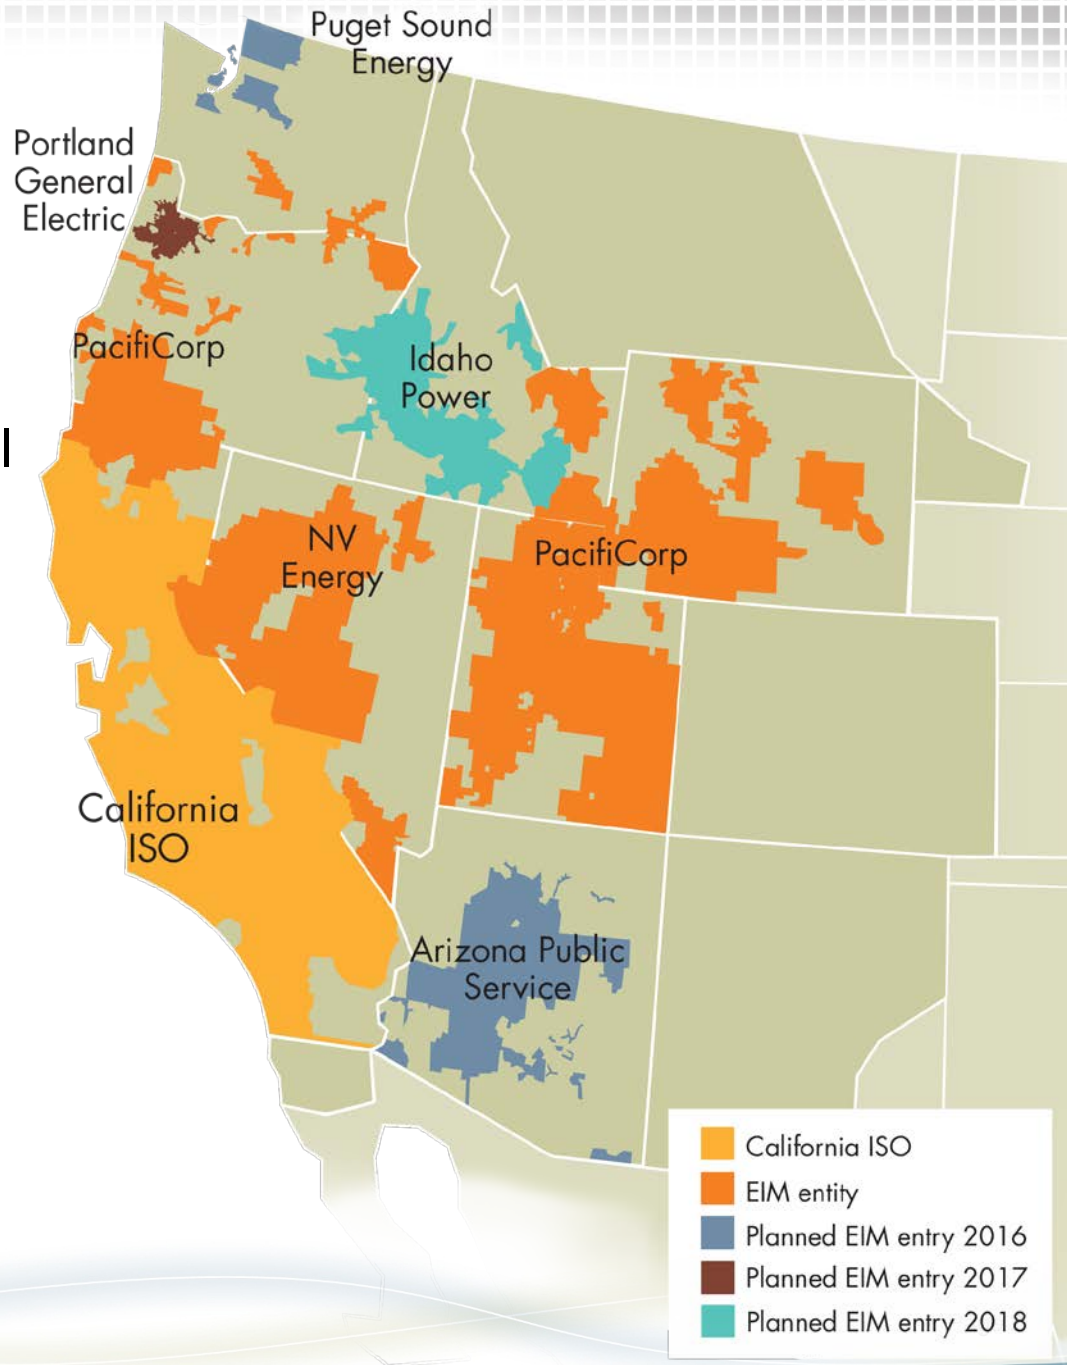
Puget Sound Energy

Portland General Electric

PacifiCorp

Idaho Power

NV Energy

PacifiCorp

California ISO

Arizona Public Service

California ISO
EIM entity
Planned EIM entry 2016
Planned EIM entry 2017
Planned EIM entry 2018